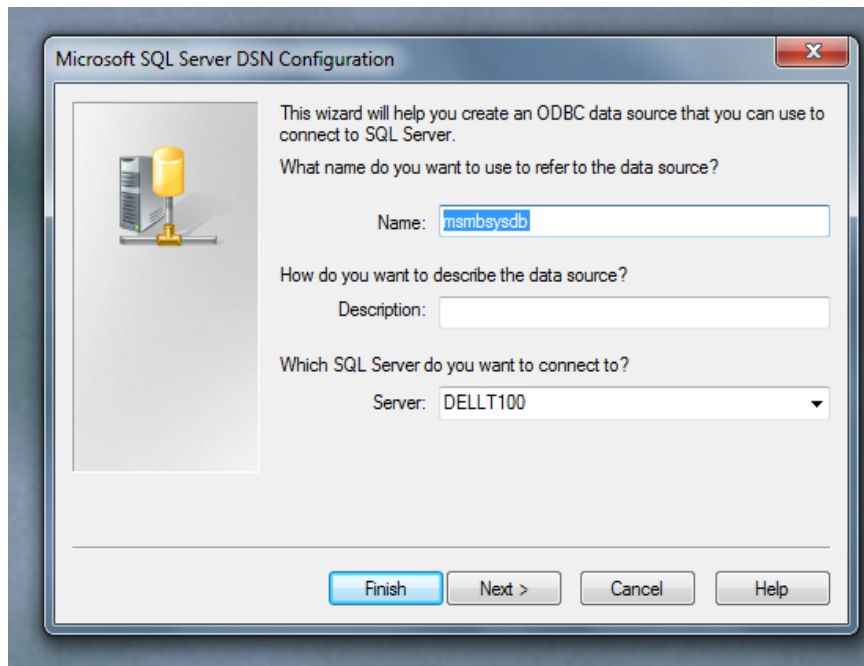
Microsoft SQL Server DSN Configuration

This wizard will help you create an ODBC data source that you can use to connect to SQL Server.

What name do you want to use to refer to the data source?

Name: msmbsysdb

How do you want to describe the data source?

Description:

Which SQL Server do you want to connect to?

Server: DELLT100

Finish
Next >
Cancel
Help